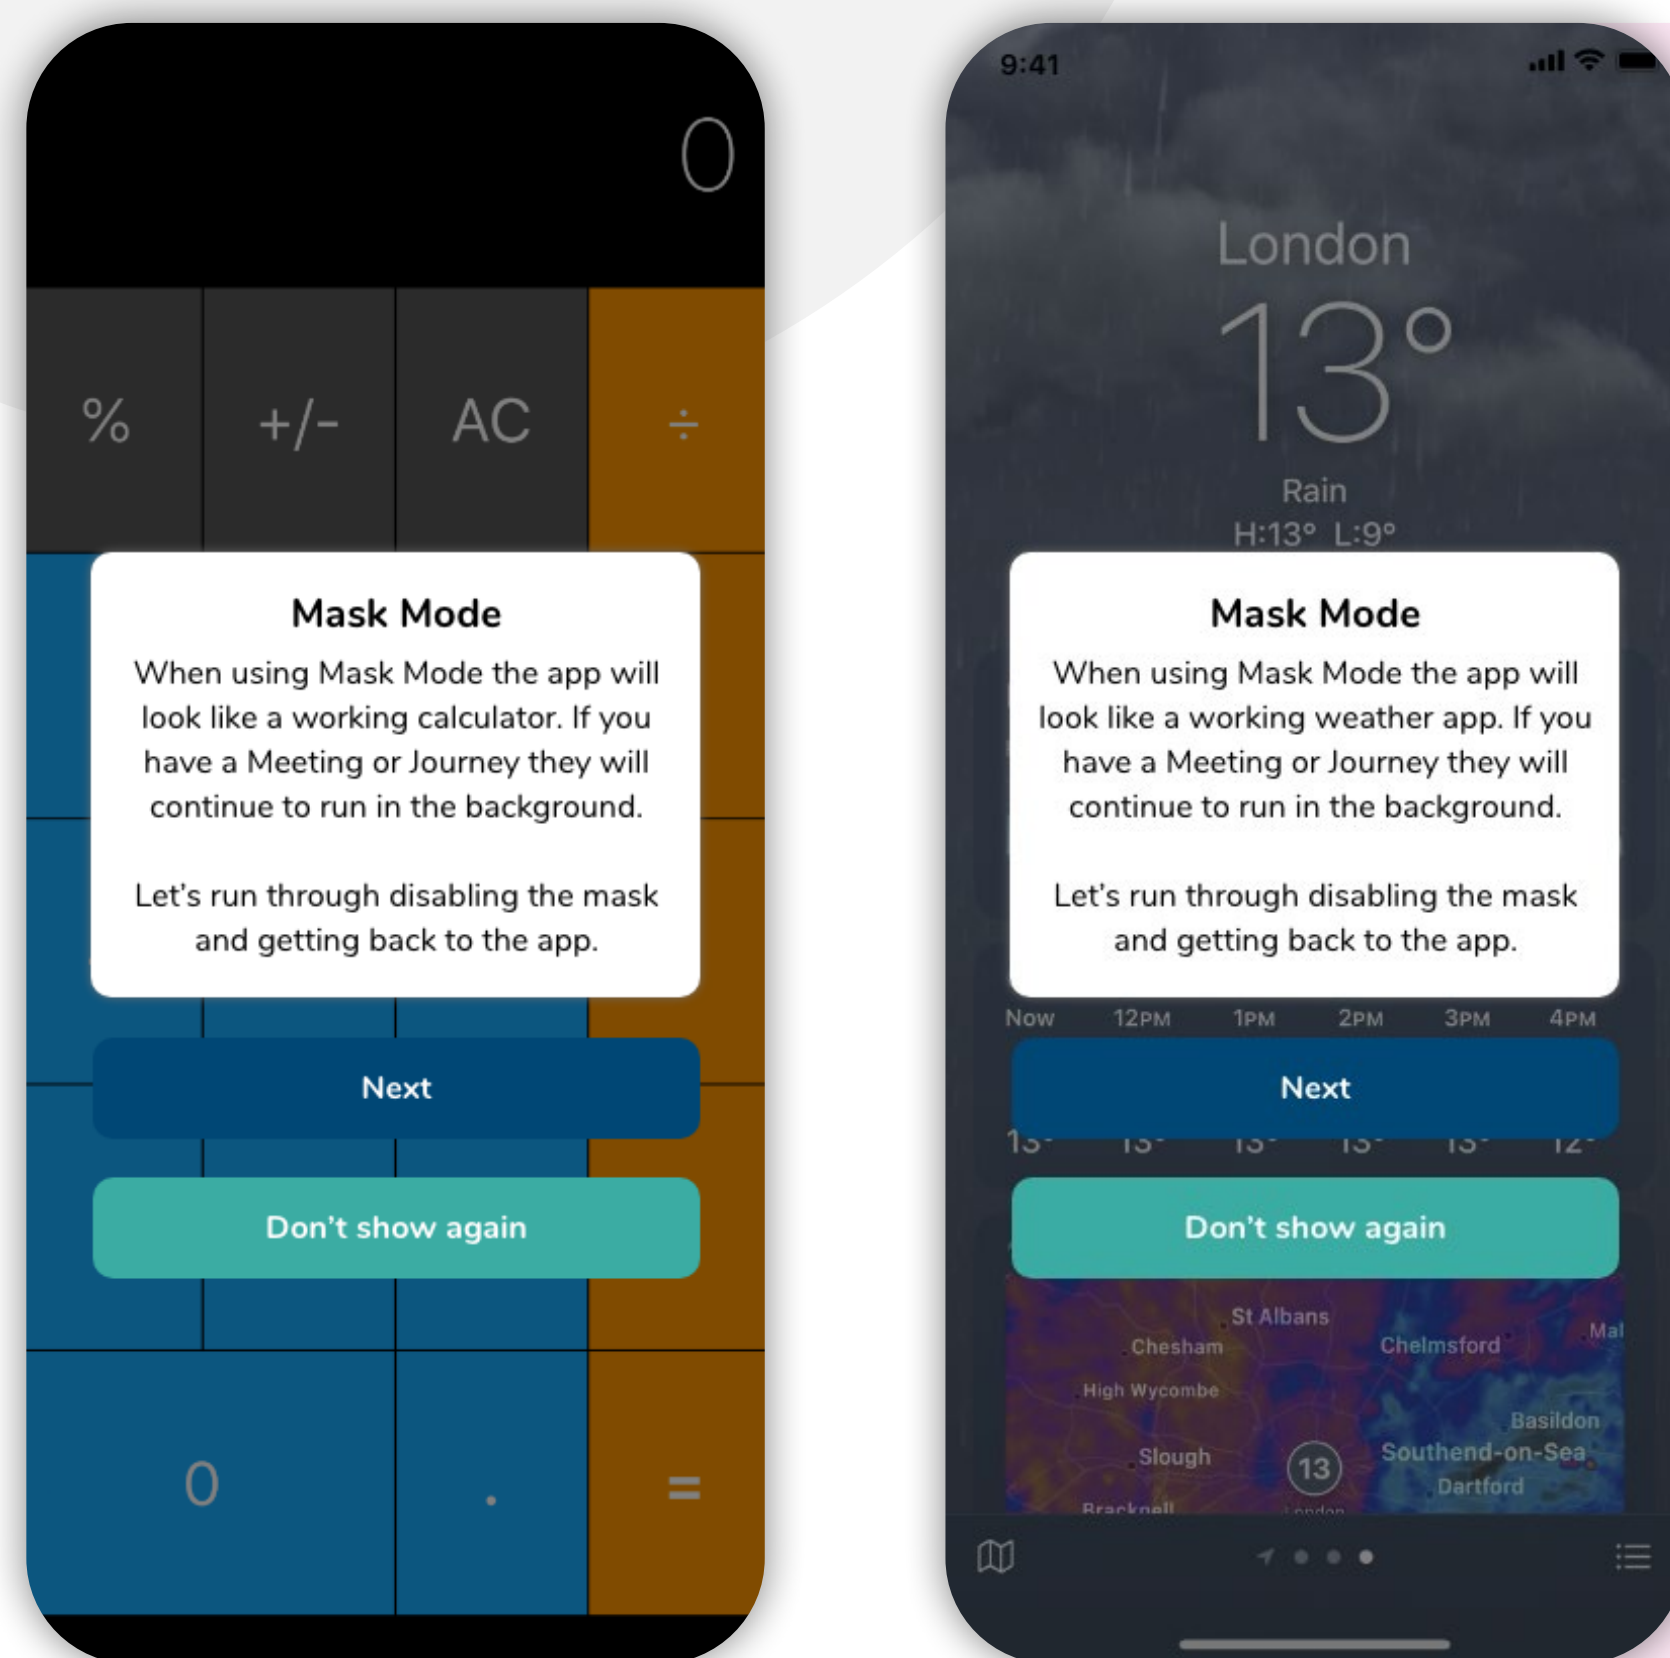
0

%

+/-

AC

÷

Mask Mode

When using Mask Mode the app will look like a working calculator. If you have a Meeting or Journey they will continue to run in the background.

Let's run through disabling the mask and getting back to the app.

Next

Don't show again

0

.

=

9:41

London

13°

Rain

H:13° L:9°

Mask Mode

When using Mask Mode the app will look like a working weather app. If you have a Meeting or Journey they will continue to run in the background.

Let's run through disabling the mask and getting back to the app.

Now 12PM 1PM 2PM 3PM 4PM

Next

13° 13° 13° 13° 13° 12°

Don't show again

St Albans

Chesham

Chelmsford

Mal

High Wycombe

Basildon

Slough

13

Southend-on-Sea

Dartford

Bracknell

London